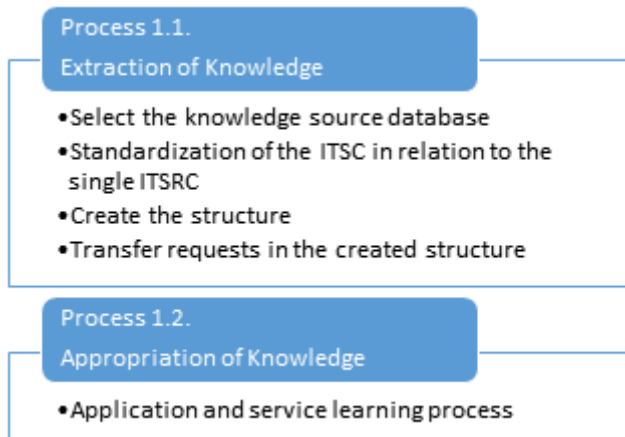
Process 1.1.
Extraction of Knowledge

- Select the knowledge source database
- Standardization of the ITSC in relation to the single ITSRC
- Create the structure
- Transfer requests in the created structure

Process 1.2.
Appropriation of Knowledge

- Application and service learning process